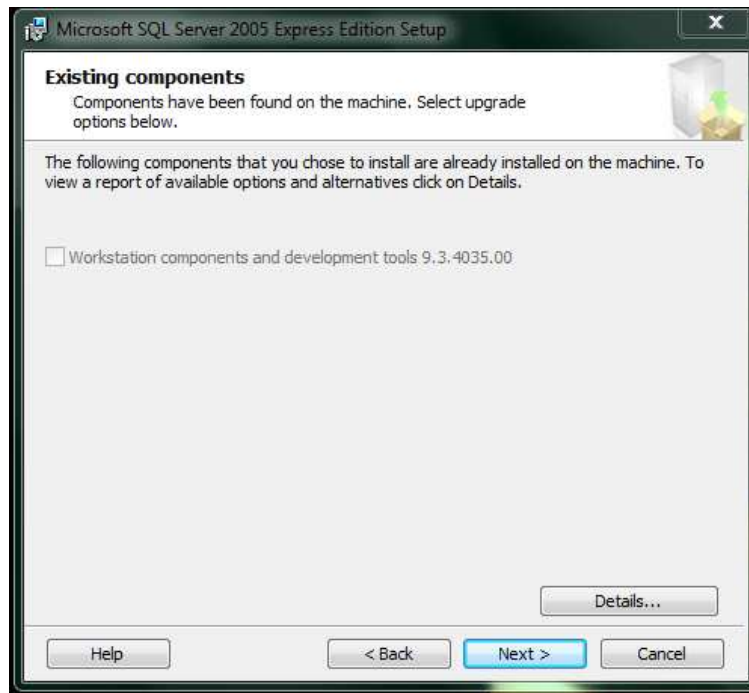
Microsoft SQL Server 2005 Express Edition Setup

x

Existing components

Components have been found on the machine. Select upgrade options below.

The following components that you chose to install are already installed on the machine. To view a report of available options and alternatives click on Details.

Workstation components and development tools 9.3.4035.00

Details...

Help

< Back

Next >

Cancel